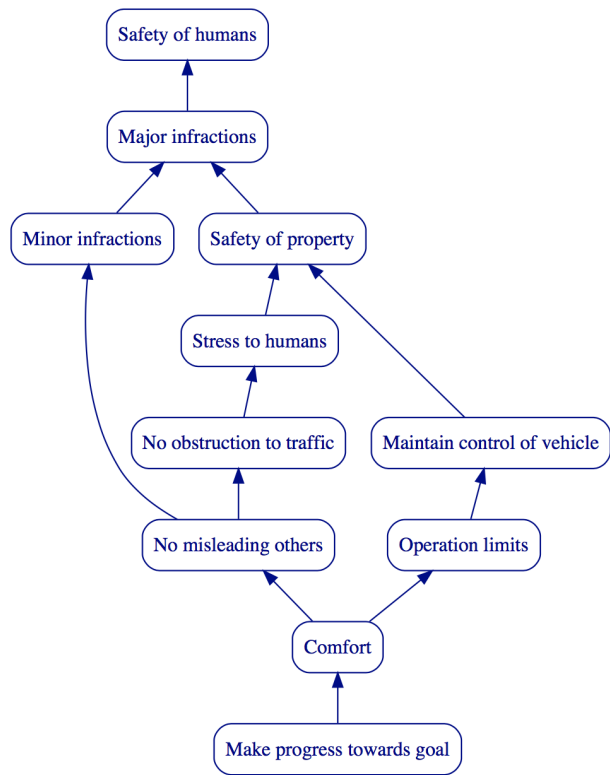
Safety of humans

Major infractions

Minor infractions

Safety of property

Stress to humans

No obstruction to traffic

Maintain control of vehicle

No misleading others

Operation limits

Comfort

Make progress towards goal